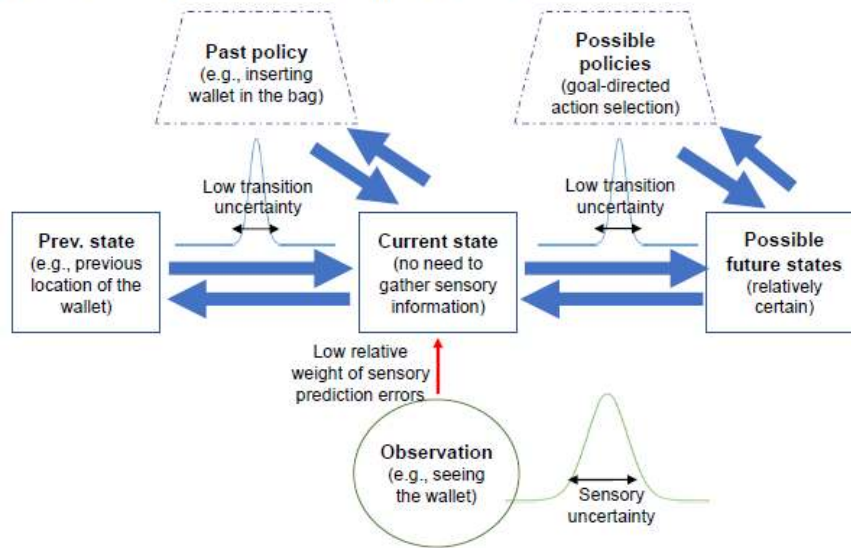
Past policy
(e.g., inserting wallet in the bag)

Possible policies
(goal-directed action selection)

Low transition uncertainty

Low transition uncertainty

Prev. state
(e.g., previous location of the wallet)

Current state
(no need to gather sensory information)

Possible future states
(relatively certain)

Low relative weight of sensory prediction errors

Observation
(e.g., seeing the wallet)

Sensory uncertainty